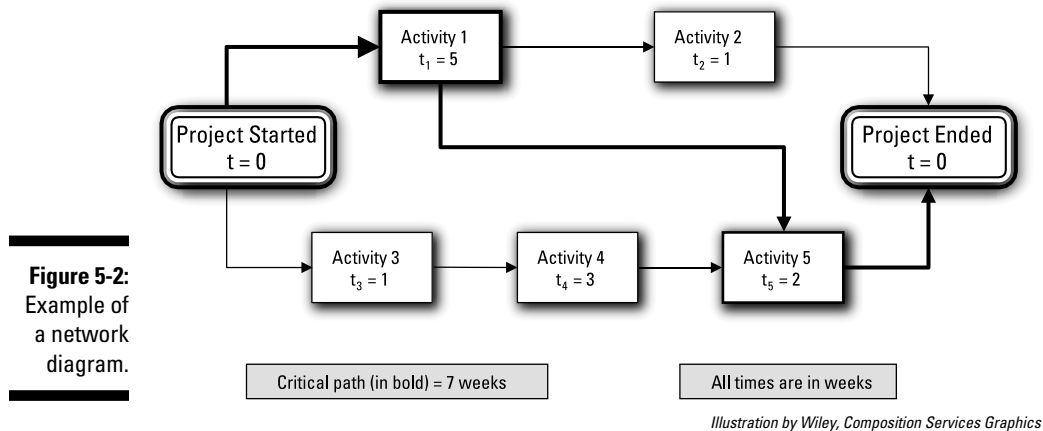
Activity 1
$t_1 = 5$

Activity 2
$t_2 = 1$

Project Started
t = 0

Project Ended
t = 0

Figure 5-2: Example of a network diagram.

Activity 3
$t_3 = 1$

Activity 4
$t_4 = 3$

Activity 5
$t_5 = 2$

Critical path (in bold) = 7 weeks

All times are in weeks

Illustration by Wiley, Composition Services Graphics